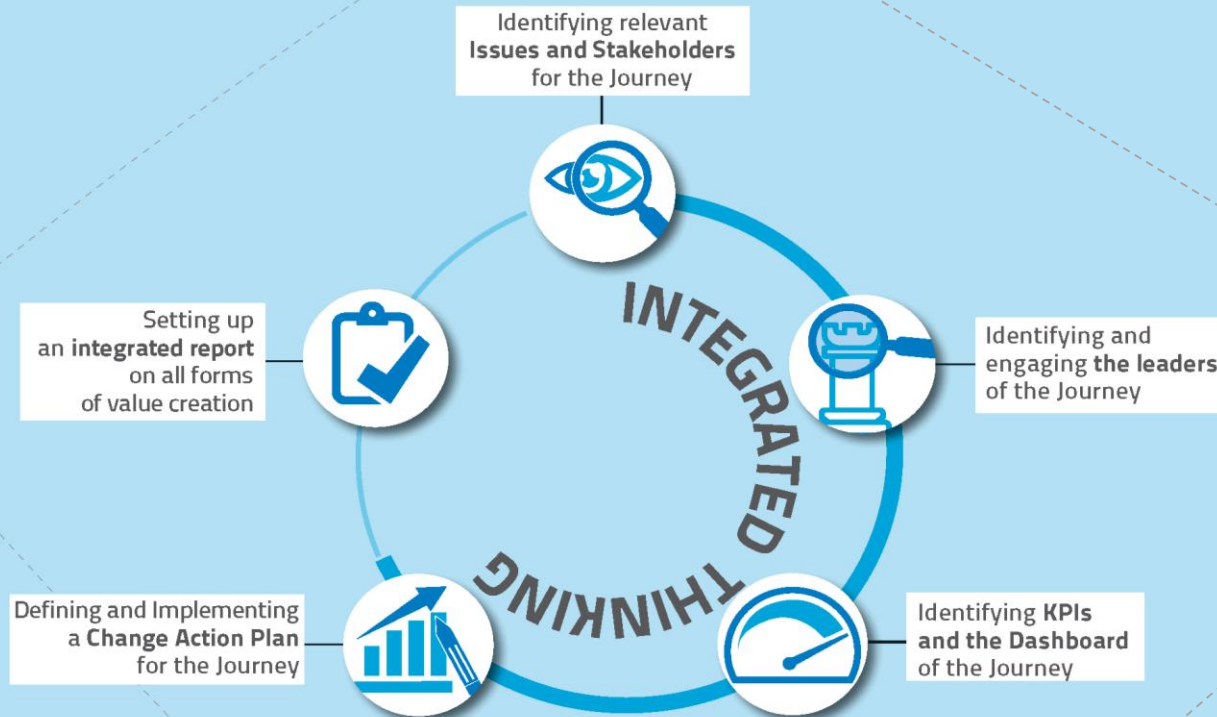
Identifying relevant **Issues and Stakeholders** for the Journey

Identifying and engaging **the leaders** of the Journey

Identifying **KPIs and the Dashboard** of the Journey

Defining and Implementing a **Change Action Plan** for the Journey

Setting up an **integrated report** on all forms of value creation

INTEGRATED THINKING